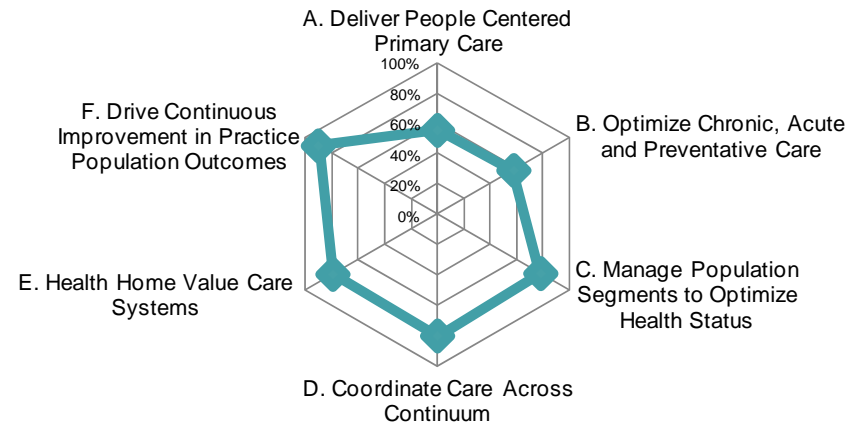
A. Deliver People Centered Primary Care

100%
80%
60%
40%
20%
0%

B. Optimize Chronic, Acute and Preventative Care

C. Manage Population Segments to Optimize Health Status

D. Coordinate Care Across Continuum

E. Health Home Value Care Systems

F. Drive Continuous Improvement in Practice Population Outcomes